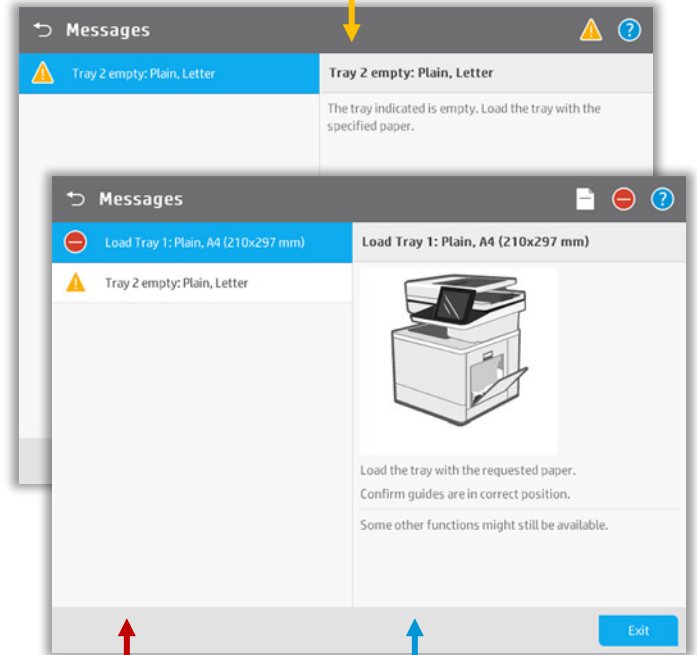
Messages

Tray 2 empty: Plain, Letter

Tray 2 empty: Plain, Letter

The tray indicated is empty. Load the tray with the specified paper.

Messages

Load Tray 1: Plain, A4 (210x297 mm)

Tray 2 empty: Plain, Letter

Load Tray 1: Plain, A4 (210x297 mm)

Load the tray with the requested paper.

Confirm guides are in correct position.

Some other functions might still be available.

Exit